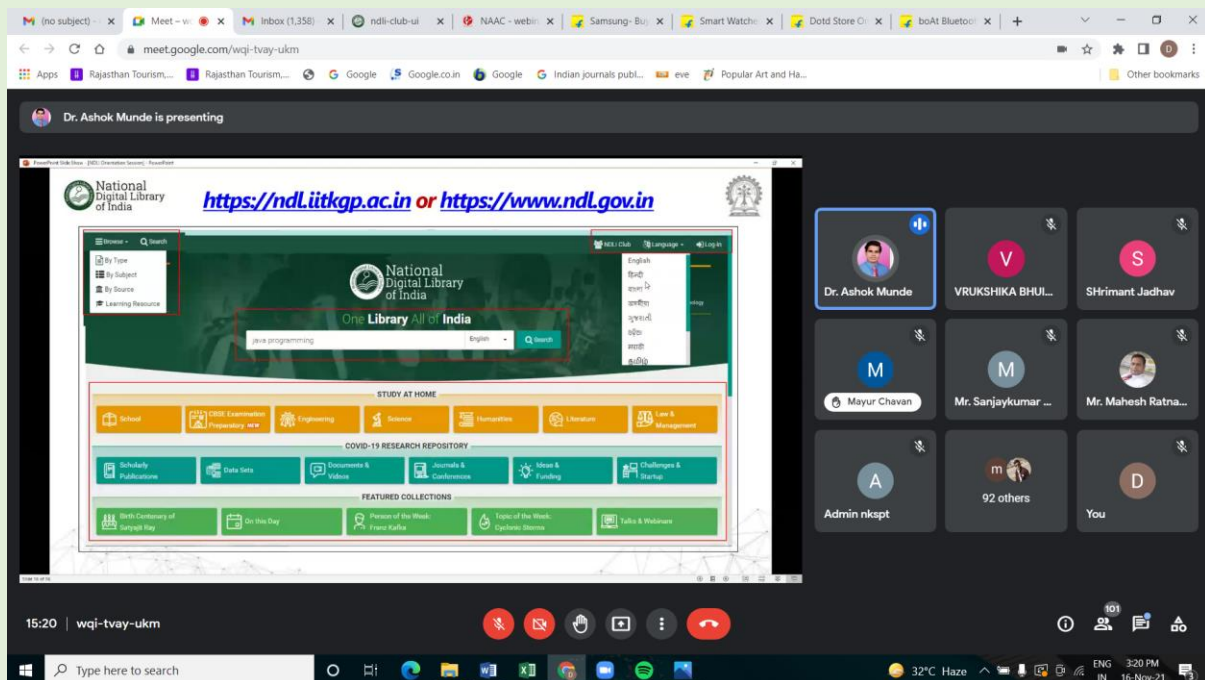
(no subject) - × Meet – w × Inbox (1,358) × ndli-club-ui × NAAC - webin × Samsung- Buy × Smart Watche × Dotd Store Or × boAt Bluetoo × +

meet.google.com/wqi-tvay-ukm

Apps Rajasthan Tourism,... Rajasthan Tourism,... Google Google.co.in Google Indian journals publ... eve Popular Art and Ha... Other bookmarks

Dr. Ashok Munde is presenting

National Digital Library of India

https://ndl.iitkgp.ac.in or https://www.ndl.gov.in

Browse Search

By Type
By Subject
By Source
Learning Resource

NDLI Club Language Log In

English
हिन्दी
বাংলা
অসমীয়া
ગુજરાતી
ଓଡ଼ିଆ
मराठी
தமிழ்

National Digital Library of India

One Library All of India

java programming English Search

STUDY AT HOME

School | CBSE Examination Preparatory NEW | Engineering | Science | Humanities | Literature | Law & Management

COVID-19 RESEARCH REPOSITORY

Scholarly Publications | Data Sets | Documents & Videos | Journals & Conferences | Ideas & Funding | Challenges & Startup

FEATURED COLLECTIONS

Birth Centenary of Satyajit Ray | On this Day | Person of the Week: Franz Kafka | Topic of the Week: Cyclonic Storms | Talks & Webinars

Dr. Ashok Munde
VRUKSHIKA BHUI...
SHrimant Jadhav
Mayur Chavan
Mr. Sanjaykumar ...
Mr. Mahesh Ratna...
Admin nkspt
92 others
You

15:20 | wqi-tvay-ukm

101

Type here to search

32°C Haze ENG IN 3:20 PM 16-Nov-21